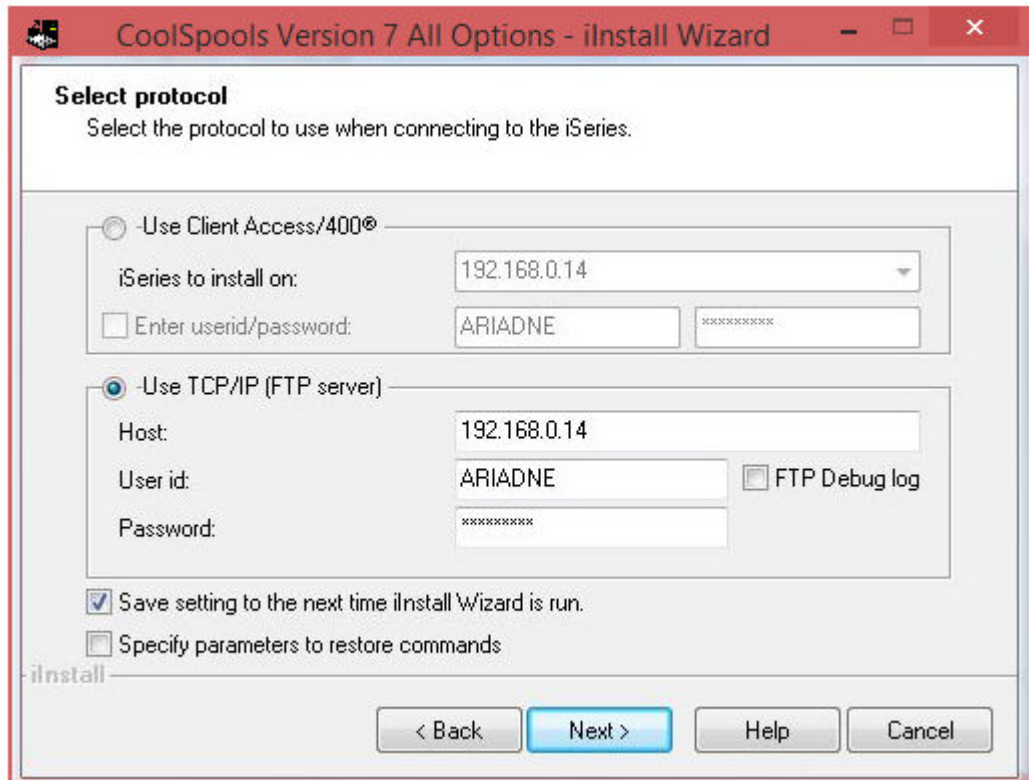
CoolSpools Version 7 All Options - iInstall Wizard

Select protocol
Select the protocol to use when connecting to the iSeries.

-Use Client Access/400®
iSeries to install on: 192.168.0.14
Enter userid/password: ARIADNE **********

-Use TCP/IP (FTP server)
Host: 192.168.0.14
User id: ARIADNE
FTP Debug log
Password: **********

Save setting to the next time iInstall Wizard is run.
Specify parameters to restore commands
iInstall

< Back
Next >
Help
Cancel